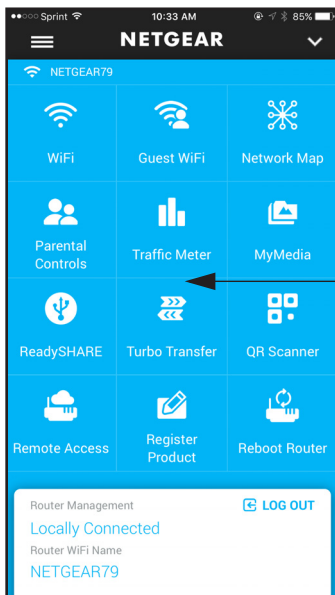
●●○○○ Sprint
10:33 AM
85%
NETGEAR
NETGEAR79
WiFi
Guest WiFi
Network Map
Parental Controls
Traffic Meter
MyMedia
ReadySHARE
Turbo Transfer
QR Scanner
Remote Access
Register Product
Reboot Router
Router Management
LOG OUT
Locally Connected
Router WiFi Name
NETGEAR79